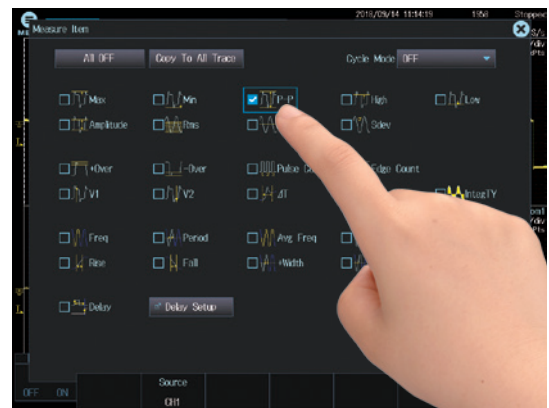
2016/09/14 11:14:19 1568 Stopped

Measure Item

All OFF

Copy To All Trace

Cycle Mode OFF

Max

Min

P-P

High

Low

Amplitude

Rms

Sdev

+Over

-Over

Pulse C

Edge Count

V1

V2

ΔT

IntegTY

Freq

Period

Avg Freq

Rise

Fall

+Width

Delay

Delay Setup

OFF ON

Source

CH1